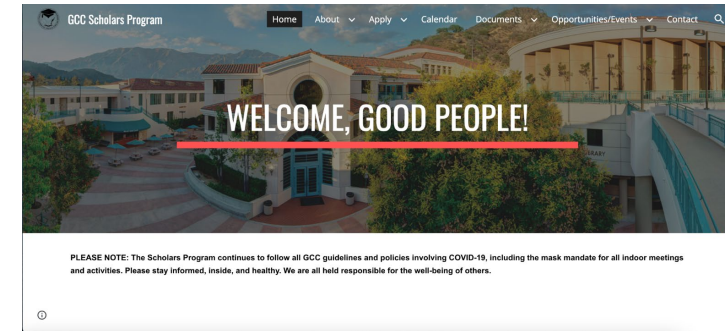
GCC Scholars Program

Home About Apply Calendar Documents Opportunities/Events Contact

WELCOME, GOOD PEOPLE!

PLEASE NOTE: The Scholars Program continues to follow all GCC guidelines and policies involving COVID-19, including the mask mandate for all indoor meetings and activities. Please stay informed, inside, and healthy. We are all held responsible for the well-being of others.